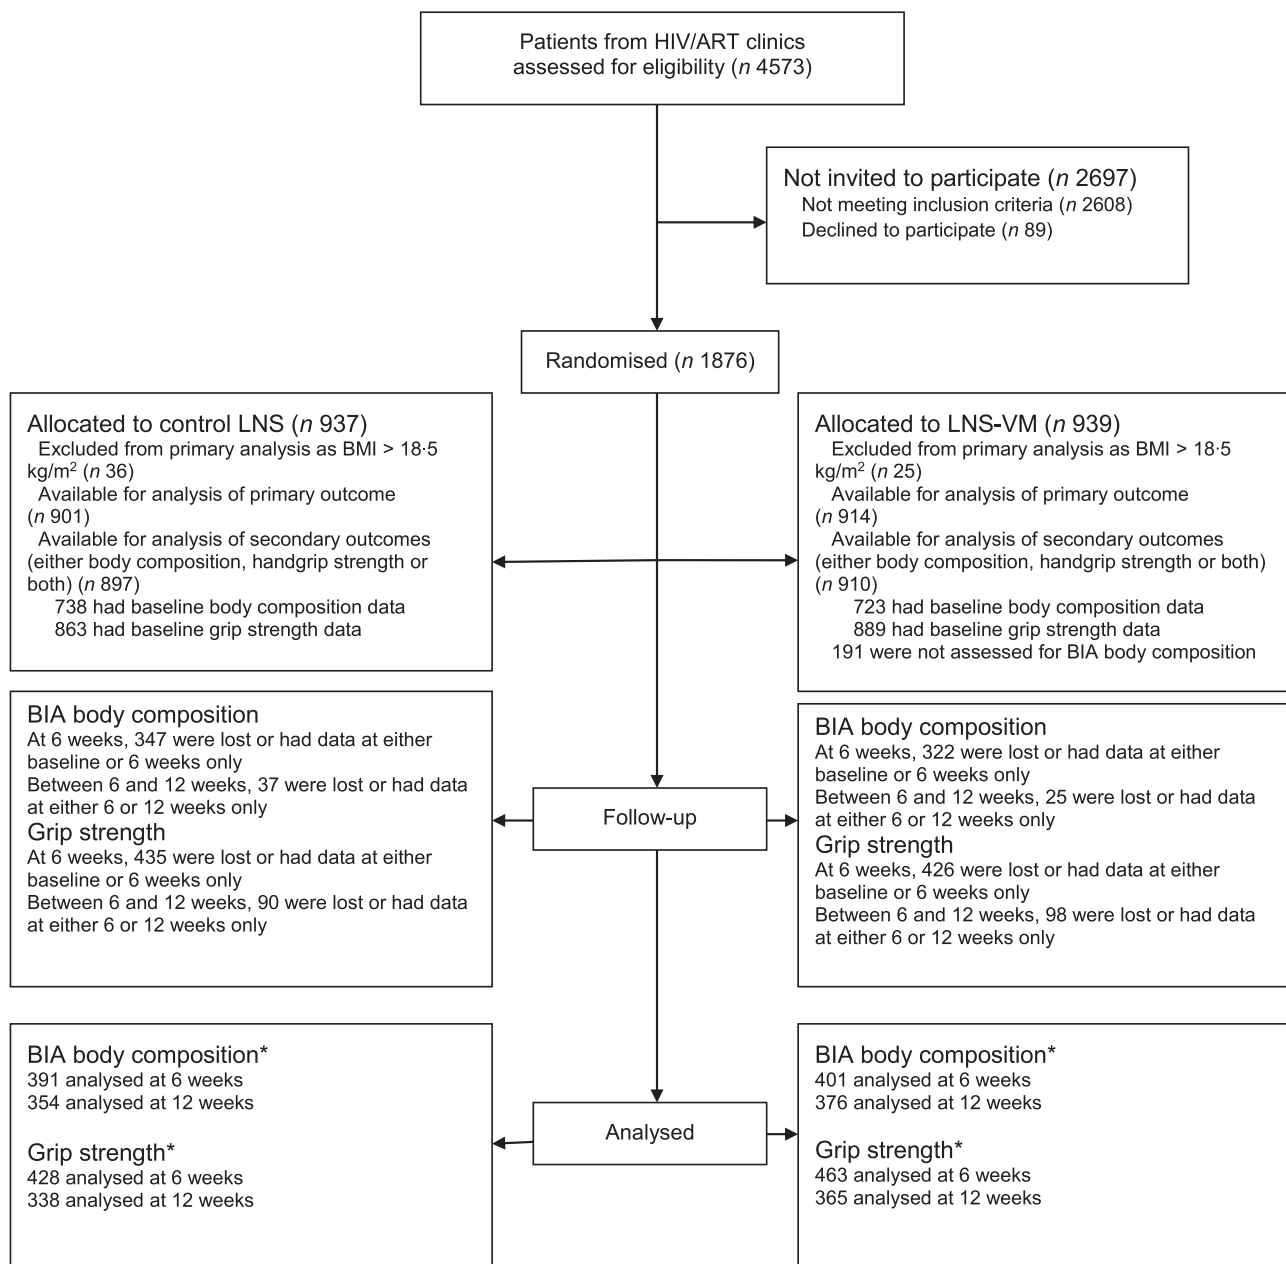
Patients from HIV/ART clinics assessed for eligibility ($n$ 4573)

Not invited to participate ($n$ 2697)
Not meeting inclusion criteria ($n$ 2608)
Declined to participate ($n$ 89)

Randomised ($n$ 1876)

Allocated to control LNS ($n$ 937)
Excluded from primary analysis as BMI > 18·5 kg/m$^2$ ($n$ 36)
Available for analysis of primary outcome ($n$ 901)
Available for analysis of secondary outcomes (either body composition, handgrip strength or both) ($n$ 897)
738 had baseline body composition data
863 had baseline grip strength data

Allocated to LNS-VM ($n$ 939)
Excluded from primary analysis as BMI > 18·5 kg/m$^2$ ($n$ 25)
Available for analysis of primary outcome ($n$ 914)
Available for analysis of secondary outcomes (either body composition, handgrip strength or both) ($n$ 910)
723 had baseline body composition data
889 had baseline grip strength data
191 were not assessed for BIA body composition

BIA body composition
At 6 weeks, 347 were lost or had data at either baseline or 6 weeks only
Between 6 and 12 weeks, 37 were lost or had data at either 6 or 12 weeks only
Grip strength
At 6 weeks, 435 were lost or had data at either baseline or 6 weeks only
Between 6 and 12 weeks, 90 were lost or had data at either 6 or 12 weeks only

Follow-up

BIA body composition
At 6 weeks, 322 were lost or had data at either baseline or 6 weeks only
Between 6 and 12 weeks, 25 were lost or had data at either 6 or 12 weeks only
Grip strength
At 6 weeks, 426 were lost or had data at either baseline or 6 weeks only
Between 6 and 12 weeks, 98 were lost or had data at either 6 or 12 weeks only

BIA body composition*
391 analysed at 6 weeks
354 analysed at 12 weeks

Grip strength*
428 analysed at 6 weeks
338 analysed at 12 weeks

Analysed

BIA body composition*
401 analysed at 6 weeks
376 analysed at 12 weeks

Grip strength*
463 analysed at 6 weeks
365 analysed at 12 weeks